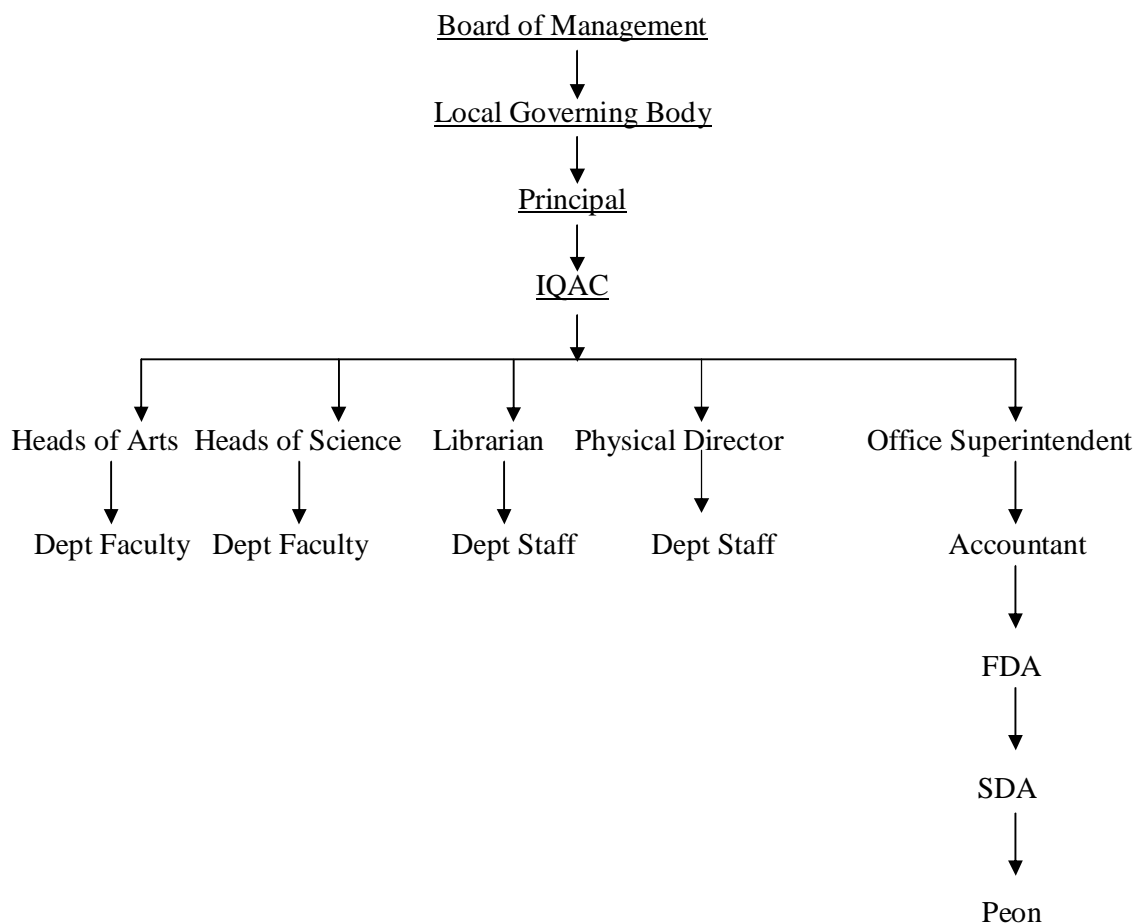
Board of Management

Local Governing Body

Principal

IQAC

Heads of Arts
Dept Faculty

Heads of Science
Dept Faculty

Librarian
Dept Staff

Physical Director
Dept Staff

Office Superintendent
Accountant
FDA
SDA
Peon